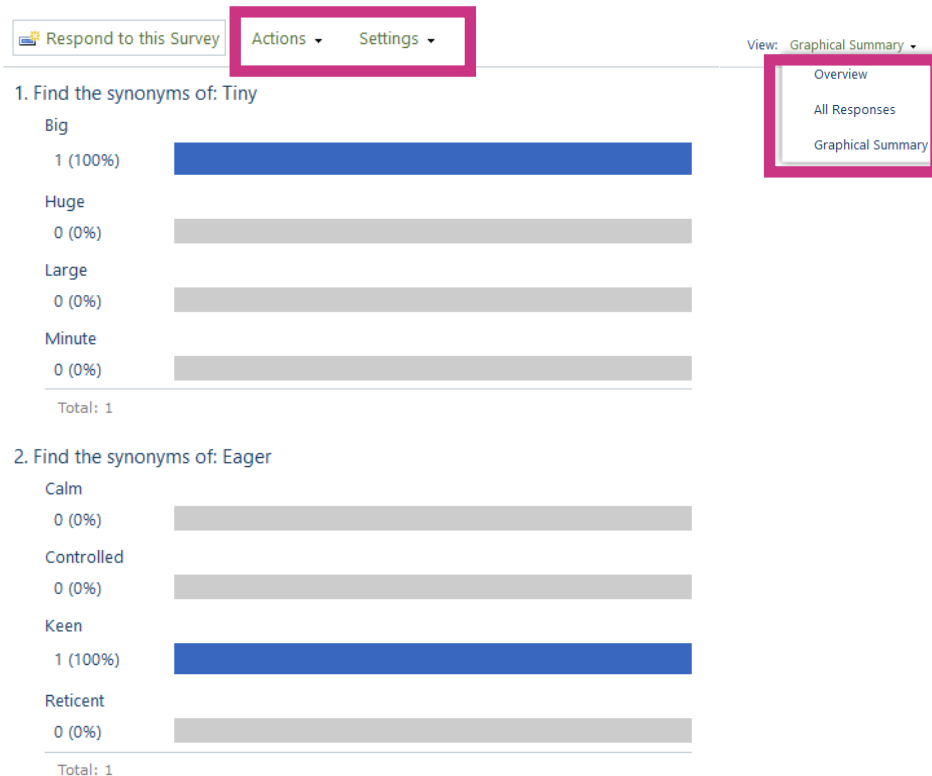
Respond to this Survey

Actions ▾ Settings ▾

View: Graphical Summary ▾

Overview

All Responses

Graphical Summary

1. Find the synonyms of: Tiny

Big
1 (100%)

Huge
0 (0%)

Large
0 (0%)

Minute
0 (0%)

Total: 1

2. Find the synonyms of: Eager

Calm
0 (0%)

Controlled
0 (0%)

Keen
1 (100%)

Reticent
0 (0%)

Total: 1